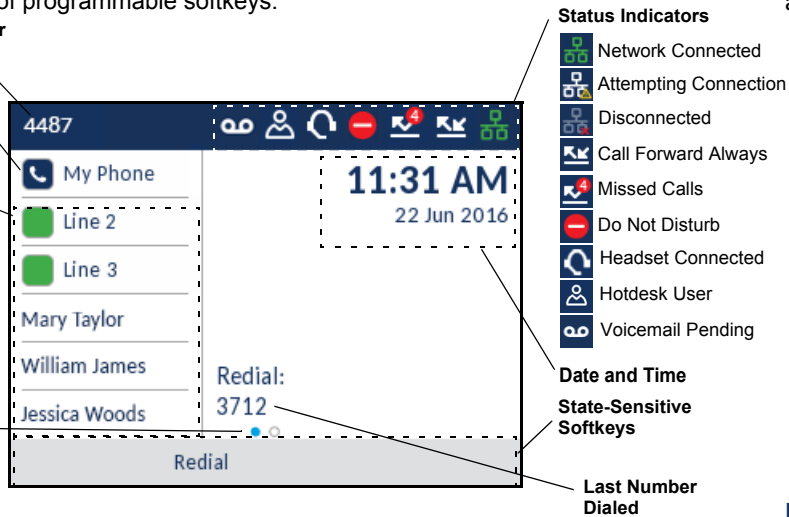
r programmable softkeys.

r

4487

My Phone

Line 2

Line 3

Mary Taylor

William James

Jessica Woods

11:31 AM
22 Jun 2016

Redial:
3712

Redial

Status Indicators

Network Connected

Attempting Connection

Disconnected

Call Forward Always

4

Missed Calls

Do Not Disturb

Headset Connected

Hotdesk User

Voicemail Pending

Date and Time

State-Sensitive Softkeys

Last Number Dialed

a